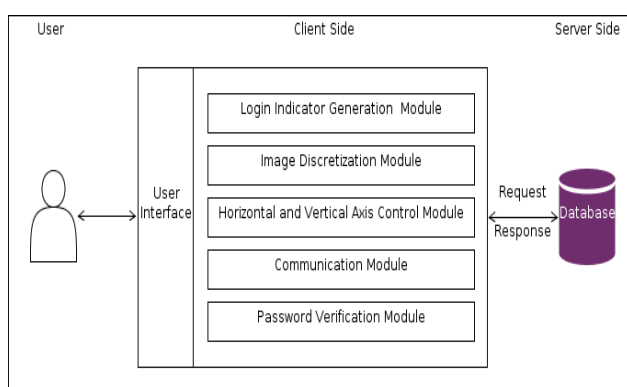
User

Client Side

Server Side

User Interface

Login Indicator Generation Module

Image Discretization Module

Horizontal and Vertical Axis Control Module

Communication Module

Password Verification Module

Request

Response

Database